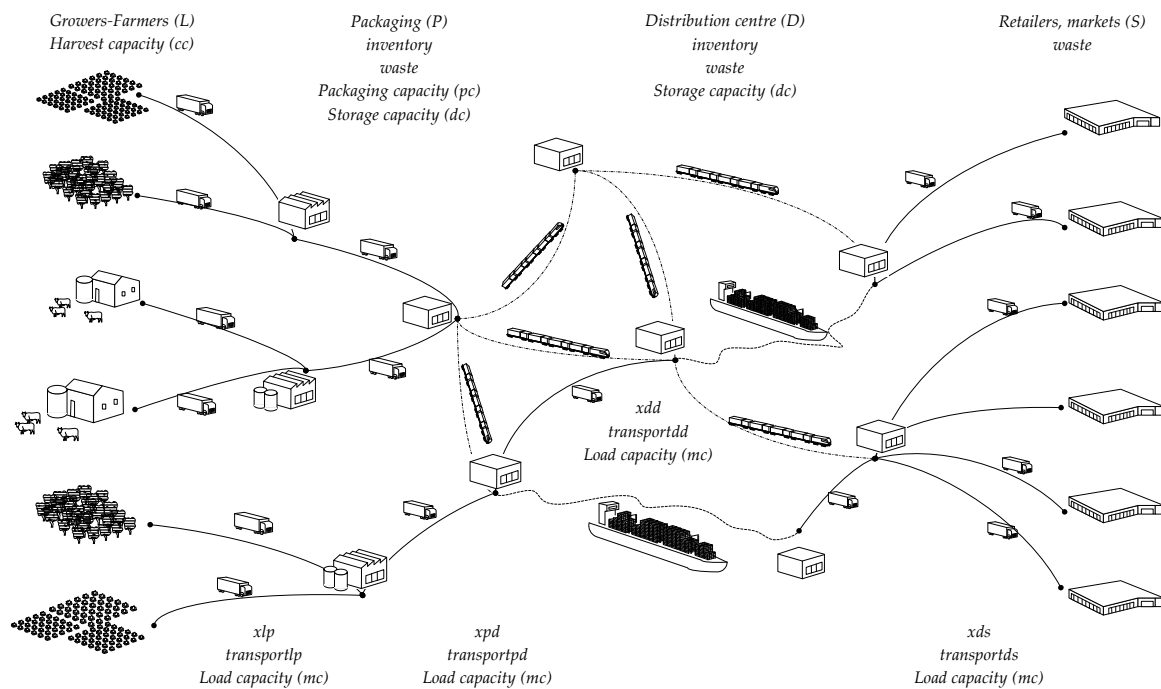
Growers-Farmers (L)
Harvest capacity (cc)

Packaging (P)
inventory
waste
Packaging capacity (pc)
Storage capacity (dc)

Distribution centre (D)
inventory
waste
Storage capacity (dc)

Retailers, markets (S)
waste

xdd
transportdd
Load capacity (mc)

xlp
transportlp
Load capacity (mc)

xpd
transportpd
Load capacity (mc)

xds
transportds
Load capacity (mc)